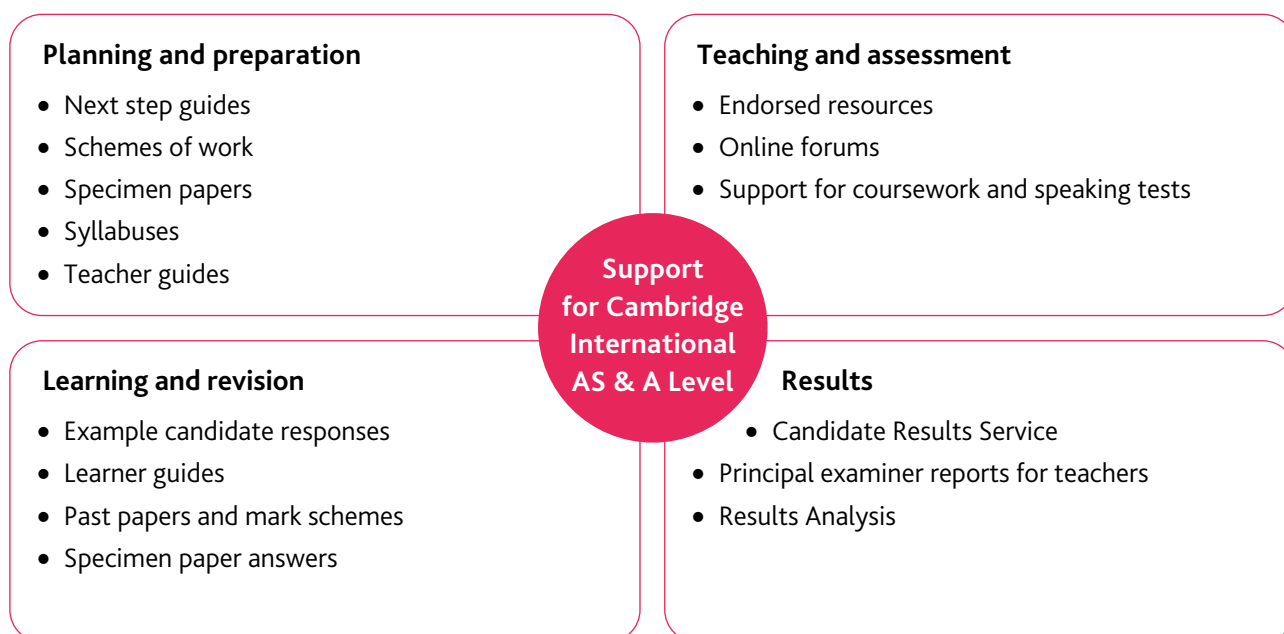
Planning and preparation

- Next step guides
- Schemes of work
- Specimen papers
- Syllabuses
- Teacher guides

Teaching and assessment

- Endorsed resources
- Online forums
- Support for coursework and speaking tests

Support for Cambridge International AS & A Level

Learning and revision

- Example candidate responses
- Learner guides
- Past papers and mark schemes
- Specimen paper answers

Results

- Candidate Results Service
- Principal examiner reports for teachers
- Results Analysis